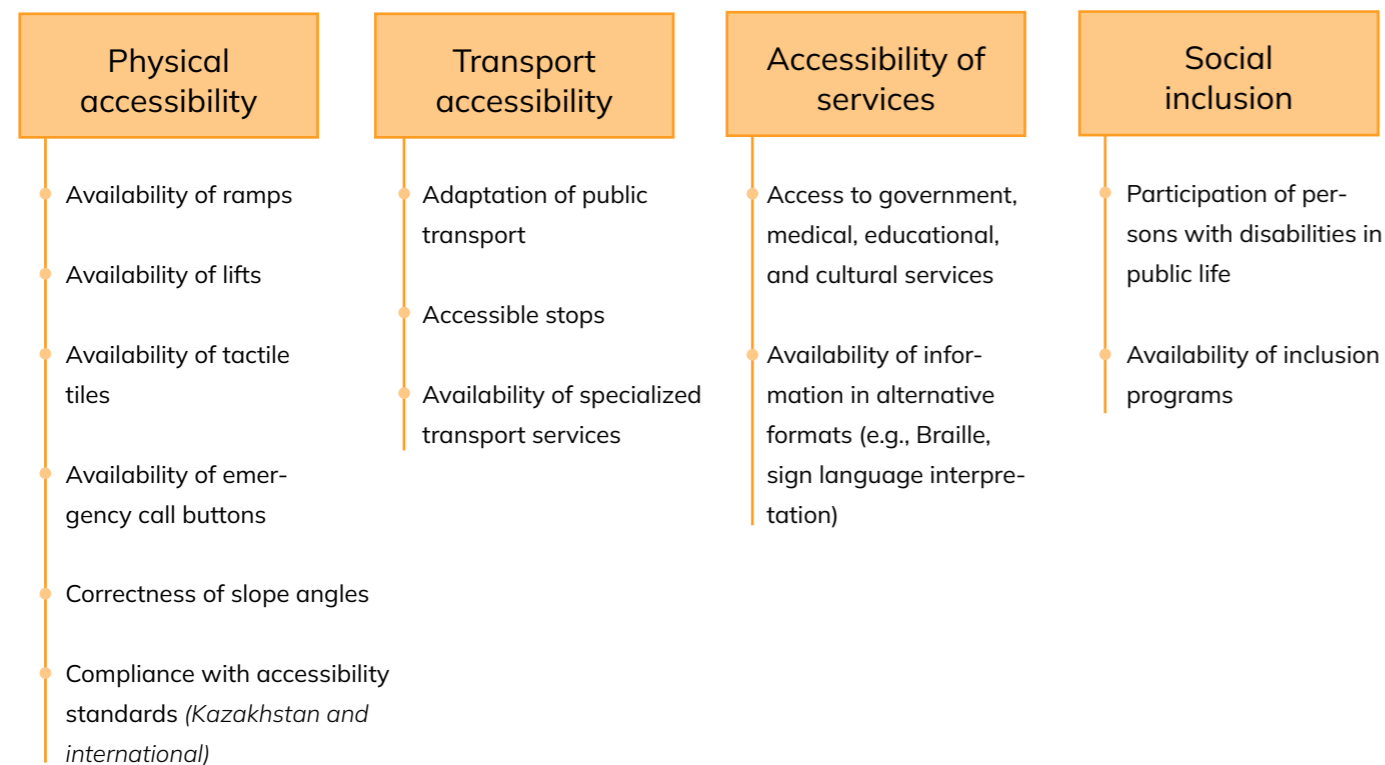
Physical accessibility

Availability of ramps

Availability of lifts

Availability of tactile tiles

Availability of emergency call buttons

Correctness of slope angles

Compliance with accessibility standards (Kazakhstan and international)

Transport accessibility

Adaptation of public transport

Accessible stops

Availability of specialized transport services

Accessibility of services

Access to government, medical, educational, and cultural services

Availability of information in alternative formats (e.g., Braille, sign language interpretation)

Social inclusion

Participation of persons with disabilities in public life

Availability of inclusion programs